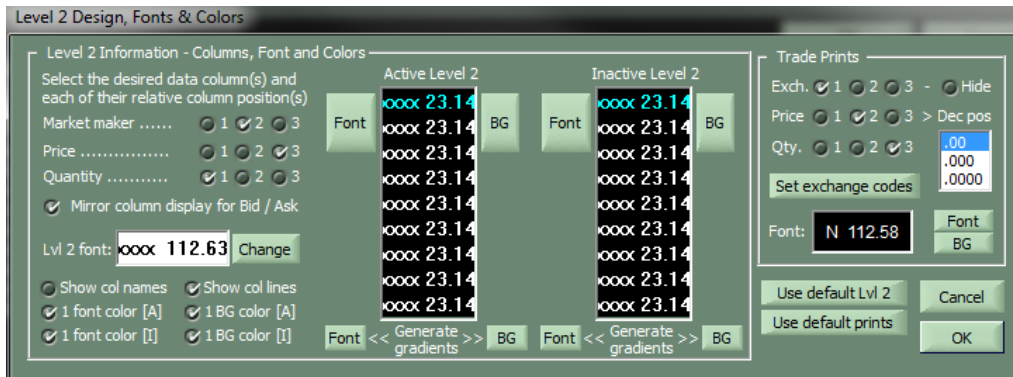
Level 2 Design, Fonts & Colors

Level 2 Information - Columns, Font and Colors

Select the desired data column(s) and each of their relative column position(s)

Market maker ...... 1 2 3
Price ................ 1 2 3
Quantity ........... 1 2 3

Mirror column display for Bid / Ask

Lvl 2 font: xxxx 112.63 Change

Show col names
Show col lines
1 font color [A]
1 BG color [A]
1 font color [I]
1 BG color [I]

Active Level 2

Font

xxxx 23.14
xxxx 23.14
xxxx 23.14
xxxx 23.14
xxxx 23.14
xxxx 23.14
xxxx 23.14
xxxx 23.14
xxxx 23.14

BG

Font << Generate gradients >> BG

Inactive Level 2

Font

xxxx 23.14
xxxx 23.14
xxxx 23.14
xxxx 23.14
xxxx 23.14
xxxx 23.14
xxxx 23.14
xxxx 23.14
xxxx 23.14

BG

Font << Generate gradients >> BG

Trade Prints

Exch. 1 2 3 - Hide
Price 1 2 3 > Dec pos
Qty. 1 2 3

.00
.000
.0000

Set exchange codes

Font: N 112.58

Font
BG

Use default Lvl 2
Use default prints
Cancel
OK